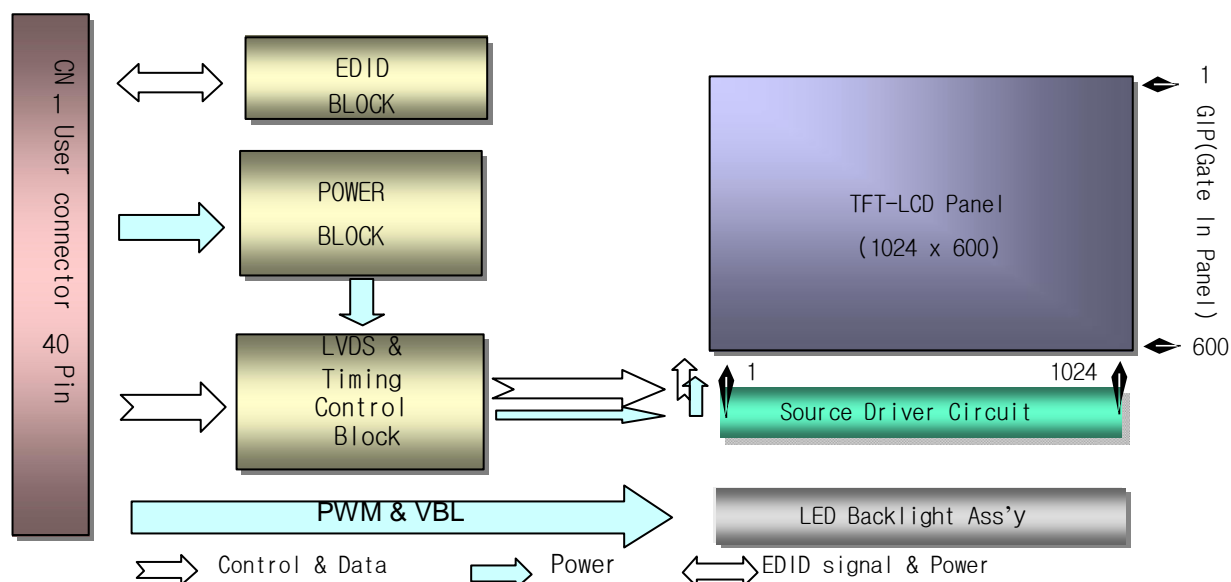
CN 1 User connector 40 Pin

EDID BLOCK

POWER BLOCK

LVDS & Timing Control Block

TFT-LCD Panel
(1024 x 600)

1
GIP(Gate In Panel)
600

1
1024

Source Driver Circuit

PWM & VBL

LED Backlight Ass'y

Control & Data
Power
EDID signal & Power